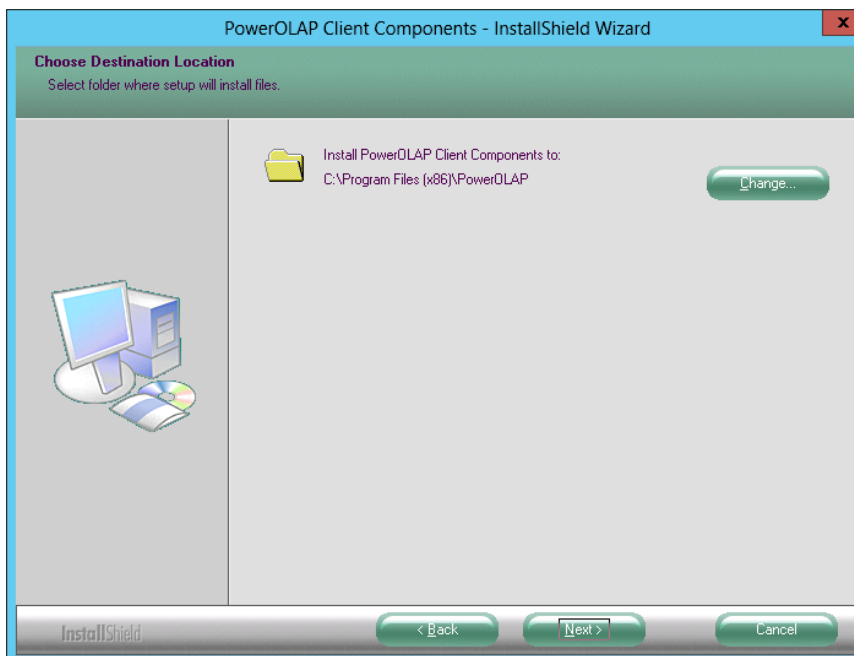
PowerOLAP Client Components - InstallShield Wizard

x

Choose Destination Location

Select folder where setup will install files.

Install PowerOLAP Client Components to:
C:\Program Files (x86)\PowerOLAP

Change...

InstallShield

< Back

Next >

Cancel